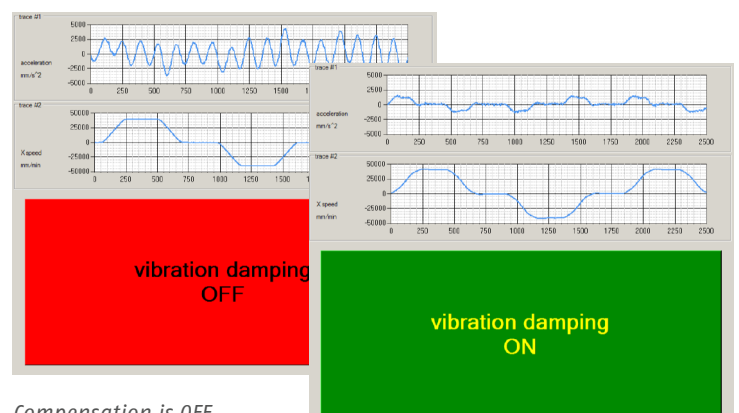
trace #1
5000
2500
0
-2500
-5000
acceleration
mm/s^2
0 250 500 750 1000 1250 1500

trace #2
50000
25000
0
-25000
-50000
X speed
mm/min
0 250 500 750 1000 1250 1500

vibration damping
OFF

trace #1
5000
2500
0
-2500
-5000
acceleration
mm/s^2
0 250 500 750 1000 1250 1500 1750 2000 2250 2500

trace #2
50000
25000
0
-25000
-50000
X speed
mm/min
0 250 500 750 1000 1250 1500 1750 2000 2250 2500

vibration damping
ON

Compensation is OFF